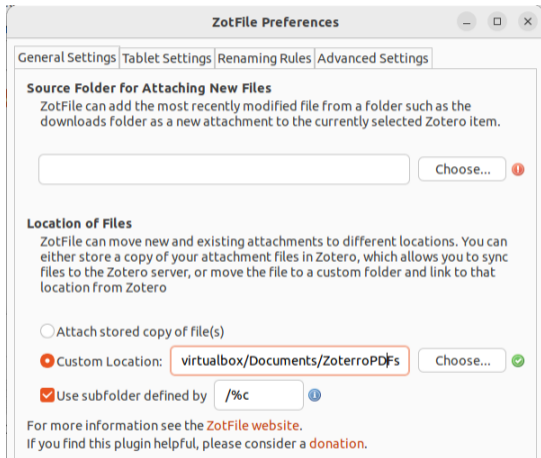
ZotFile Preferences

General Settings | Tablet Settings | Renaming Rules | Advanced Settings

Source Folder for Attaching New Files

ZotFile can add the most recently modified file from a folder such as the downloads folder as a new attachment to the currently selected Zotero item.

Choose...

Location of Files

ZotFile can move new and existing attachments to different locations. You can either store a copy of your attachment files in Zotero, which allows you to sync files to the Zotero server, or move the file to a custom folder and link to that location from Zotero

Attach stored copy of file(s)

Custom Location: virtualbox/Documents/ZoterroPDFs

Choose...

Use subfolder defined by /%c

For more information see the ZotFile website.

If you find this plugin helpful, please consider a donation.